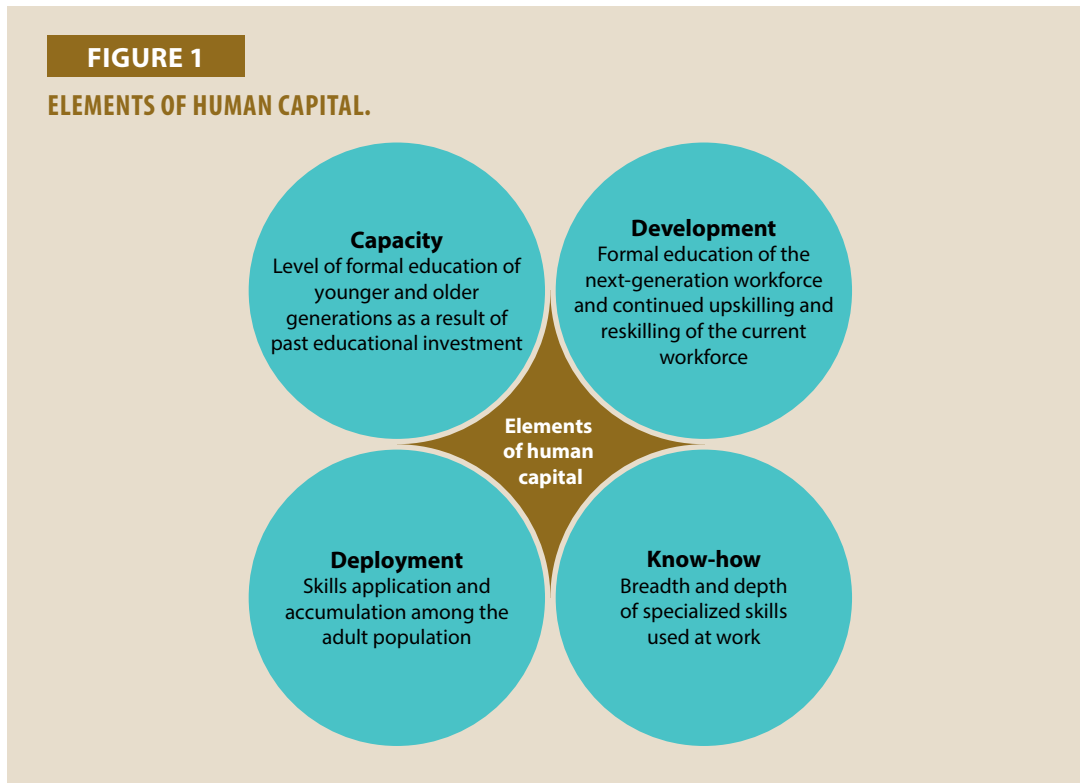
FIGURE 1

ELEMENTS OF HUMAN CAPITAL.

Capacity
Level of formal education of younger and older generations as a result of past educational investment

Development
Formal education of the next-generation workforce and continued upskilling and reskilling of the current workforce

Elements of human capital

Deployment
Skills application and accumulation among the adult population

Know-how
Breadth and depth of specialized skills used at work